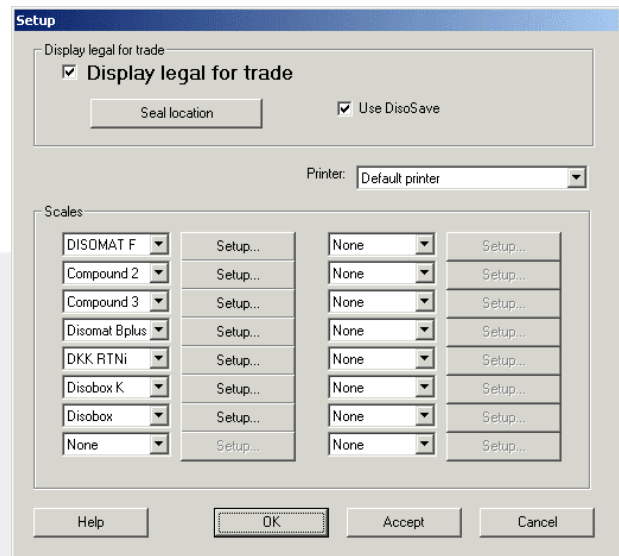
Setup

Display legal for trade

☑ Display legal for trade

Seal location

☑ Use DisoSave

Printer: Default printer

Scales

| | | | |
|---|---|---|---|
| DISOMAT F | Setup... | None | Setup... |
| Compound 2 | Setup... | None | Setup... |
| Compound 3 | Setup... | None | Setup... |
| Disomat Bplus | Setup... | None | Setup... |
| DKK RTNi | Setup... | None | Setup... |
| Disobox K | Setup... | None | Setup... |
| Disobox | Setup... | None | Setup... |
| None | Setup... | None | Setup... |

Help OK Accept Cancel